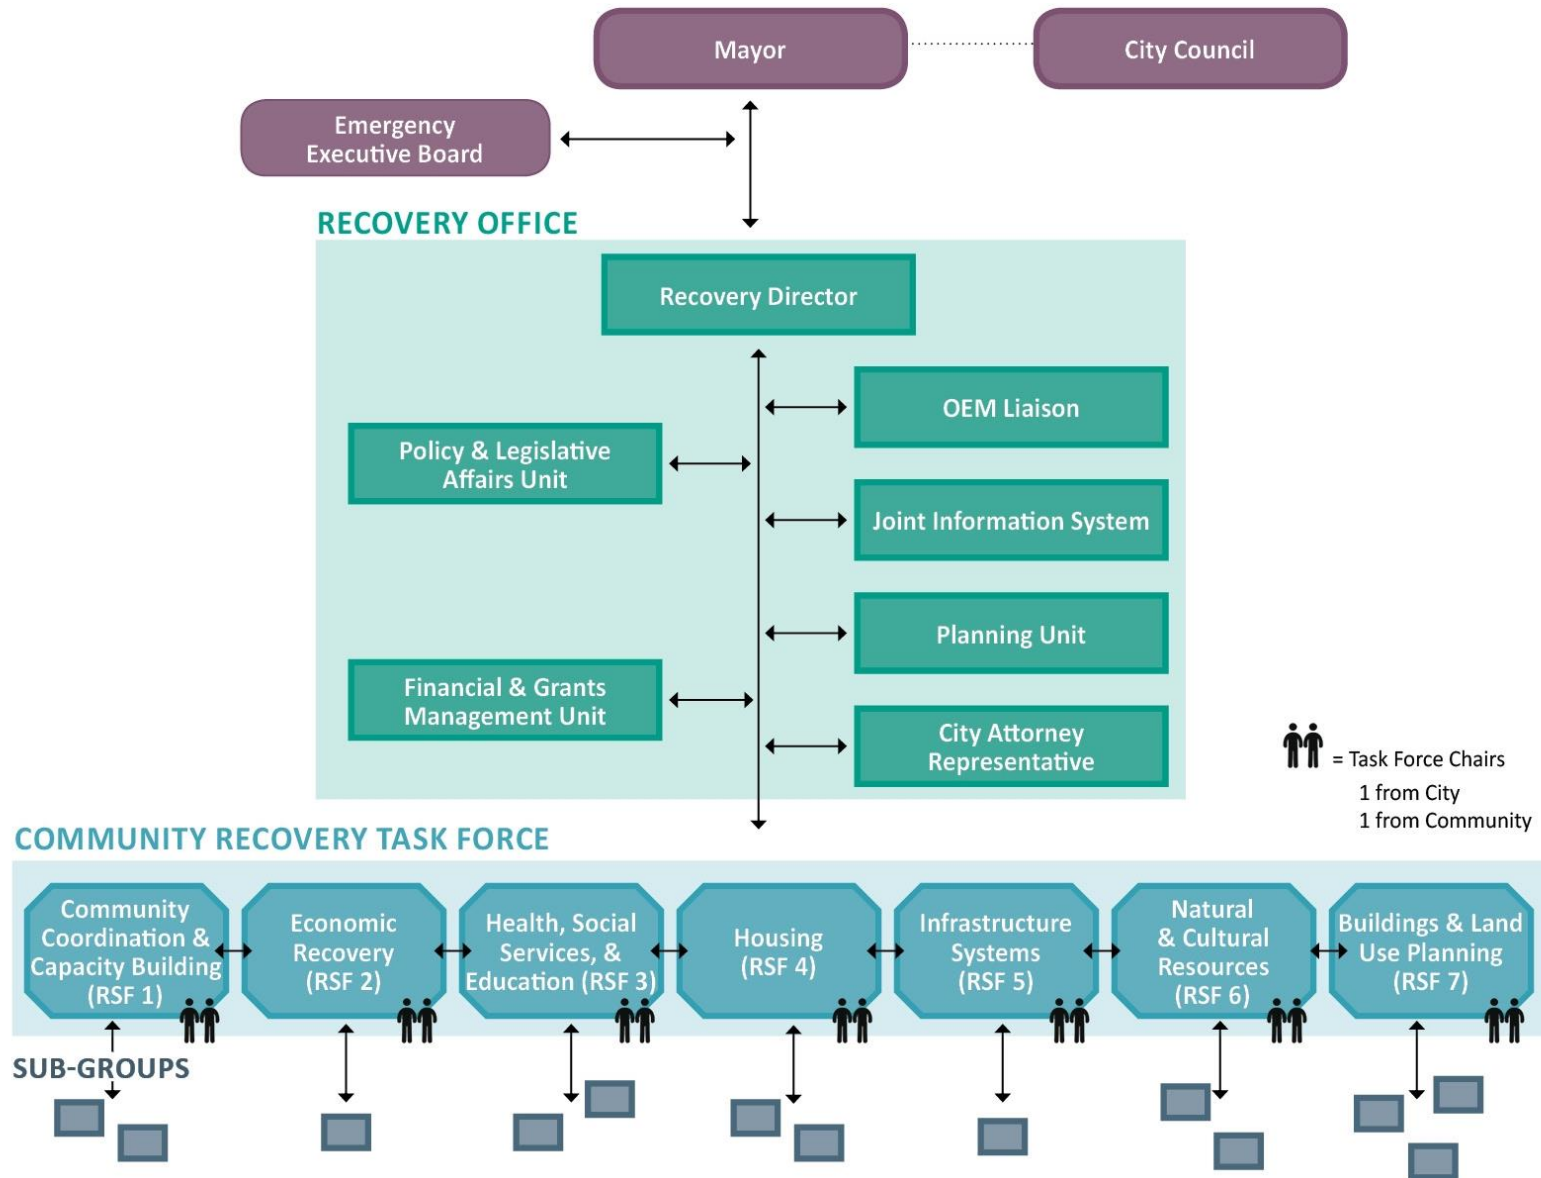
Mayor

City Council

Emergency Executive Board

RECOVERY OFFICE

Recovery Director

OEM Liaison

Policy & Legislative Affairs Unit

Joint Information System

Planning Unit

Financial & Grants Management Unit

City Attorney Representative

= Task Force Chairs
1 from City
1 from Community

COMMUNITY RECOVERY TASK FORCE

Community Coordination & Capacity Building (RSF 1)

Economic Recovery (RSF 2)

Health, Social Services, & Education (RSF 3)

Housing (RSF 4)

Infrastructure Systems (RSF 5)

Natural & Cultural Resources (RSF 6)

Buildings & Land Use Planning (RSF 7)

SUB-GROUPS